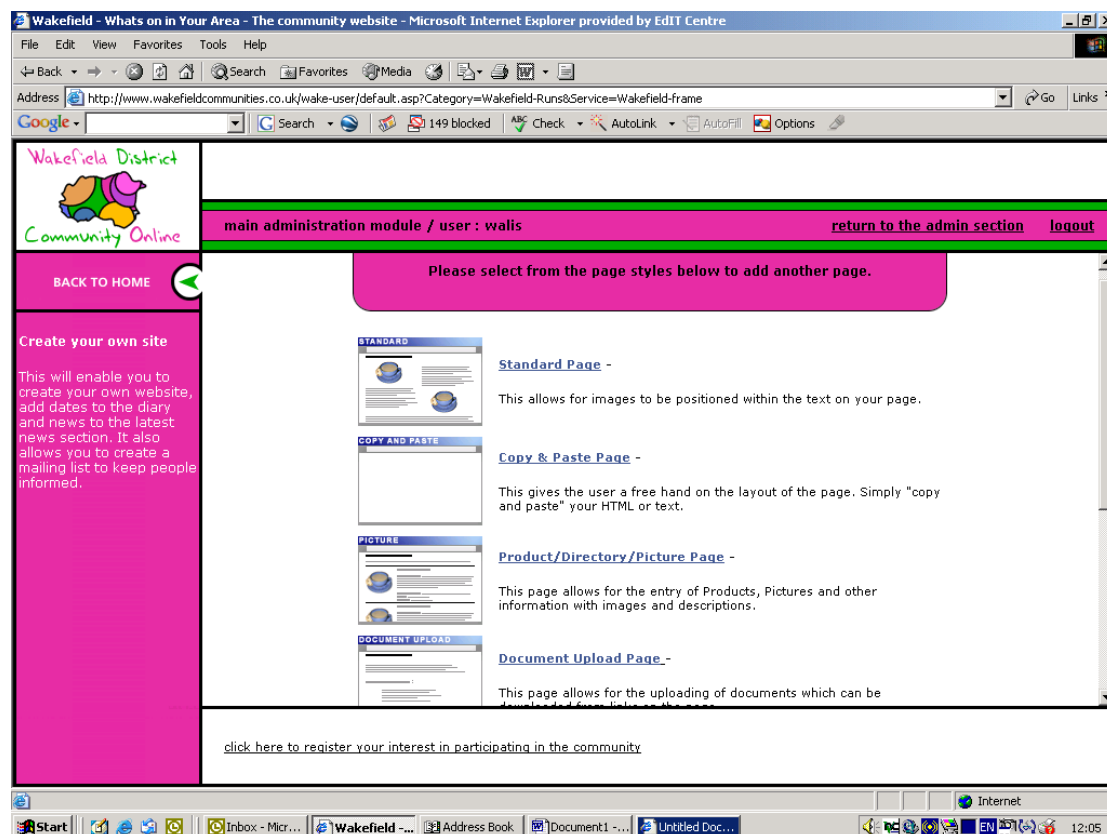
Wakefield - Whats on in Your Area - The community website - Microsoft Internet Explorer provided by EdIT Centre

File Edit View Favorites Tools Help

Back Search Favorites Media

Address http://www.wakefieldcommunities.co.uk/wake-user/default.asp?Category=Wakefield-Runs&Service=Wakefield-frame Go Links

Google Search 149 blocked Check AutoLink AutoFill Options

Wakefield District Community Online

main administration module / user : walis return to the admin section logout

BACK TO HOME

Create your own site

This will enable you to create your own website, add dates to the diary and news to the latest news section. It also allows you to create a mailing list to keep people informed.

Please select from the page styles below to add another page.

STANDARD

Standard Page -

This allows for images to be positioned within the text on your page.

COPY AND PASTE

Copy & Paste Page -

This gives the user a free hand on the layout of the page. Simply "copy and paste" your HTML or text.

PICTURE

Product/Directory/Picture Page -

This page allows for the entry of Products, Pictures and other information with images and descriptions.

DOCUMENT UPLOAD

Document Upload Page -

This page allows for the uploading of documents which can be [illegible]

click here to register your interest in participating in the community

Internet

Start Inbox - Micr... Wakefield -... Address Book Document1 -... Untitled Doc... EN 12:05